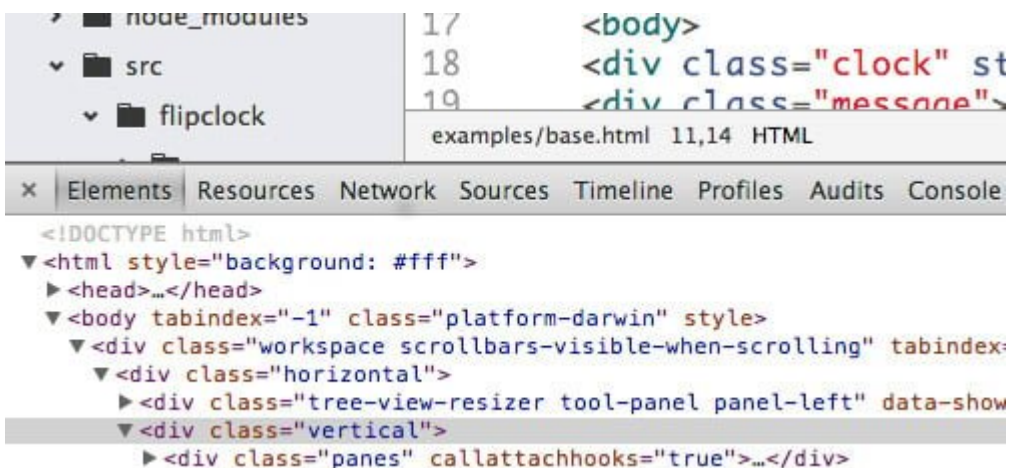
node_modules
src
flipclock

17 <body>
18 <div class="clock" st
19 <div class="message">

examples/base.html 11,14 HTML

× Elements Resources Network Sources Timeline Profiles Audits Console

<!DOCTYPE html>
▼<html style="background: #fff">
▶<head>…</head>
▼<body tabindex="-1" class="platform-darwin" style>
▼<div class="workspace scrollbars-visible-when-scrolling" tabindex=
▼<div class="horizontal">
▶<div class="tree-view-resizer tool-panel panel-left" data-show
▼<div class="vertical">
▶<div class="panes" callattachhooks="true">…</div>